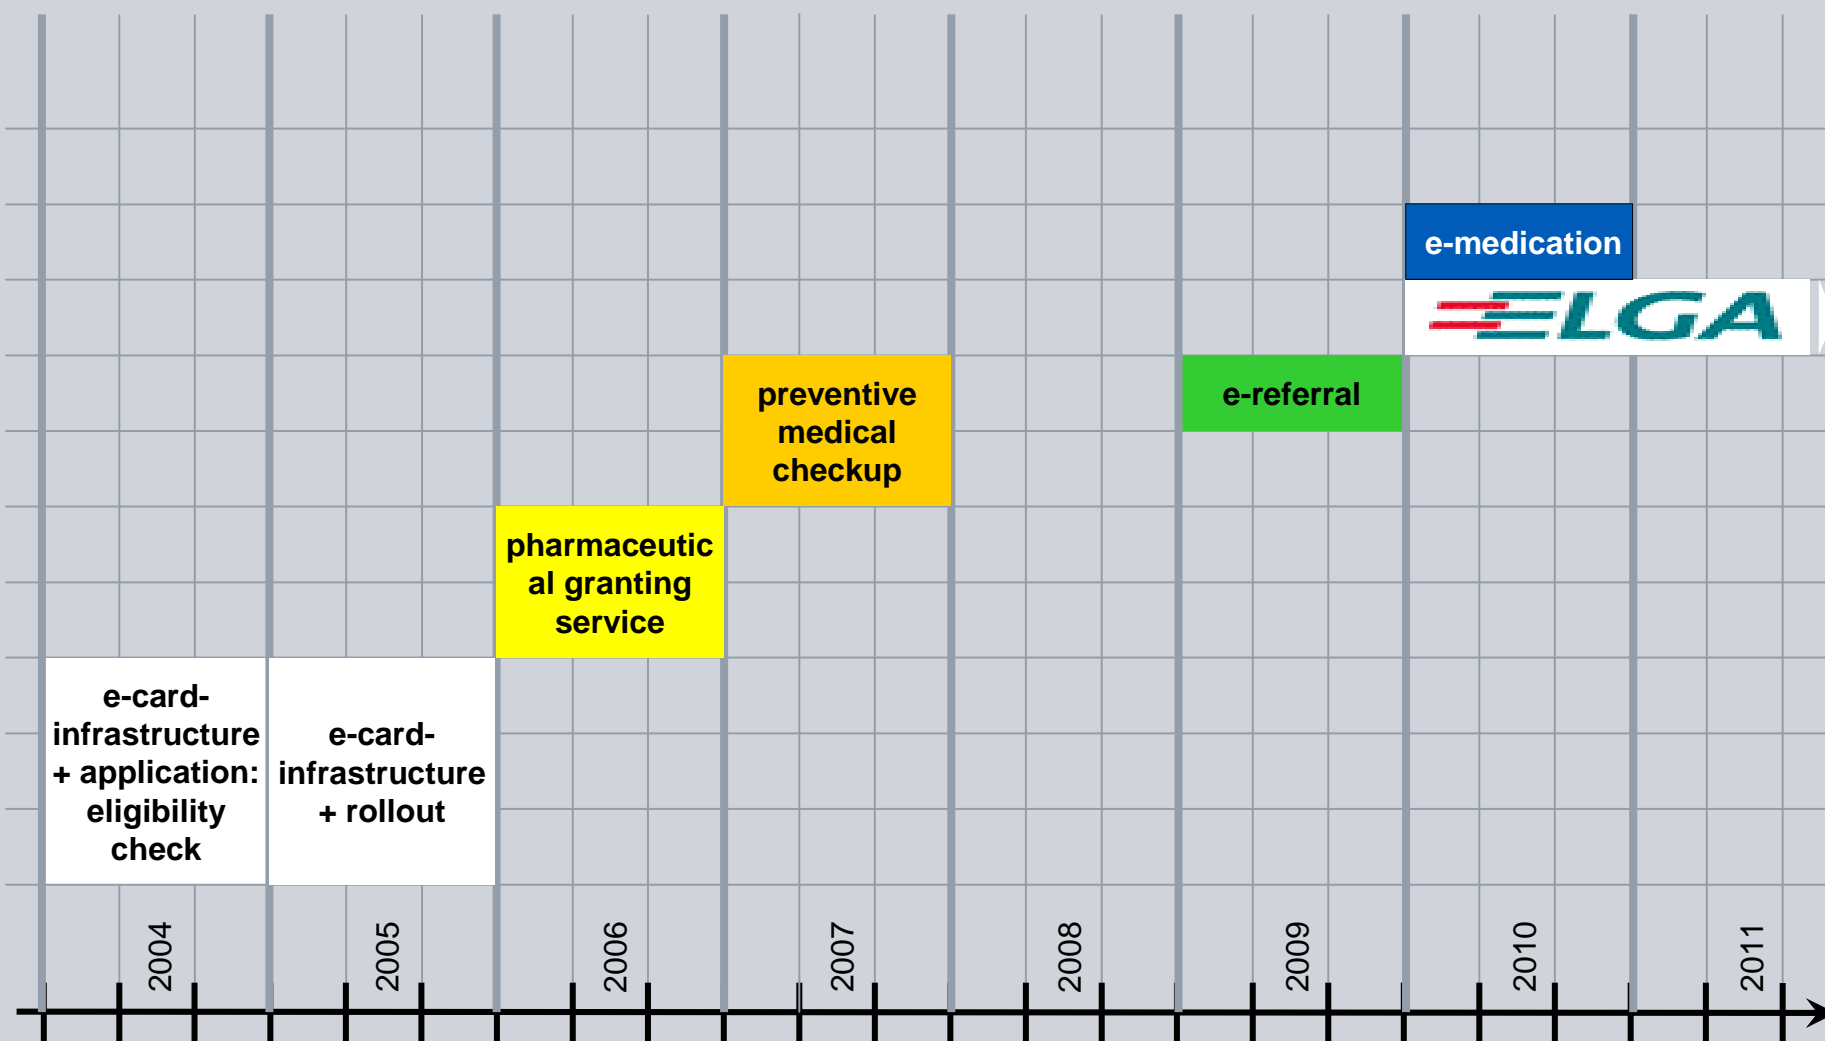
e-medication

ELGA

preventive medical checkup

e-referral

pharmaceutic al granting service

e-card-infrastructure + application: eligibility check

e-card-infrastructure + rollout

2004

2005

2006

2007

2008

2009

2010

2011